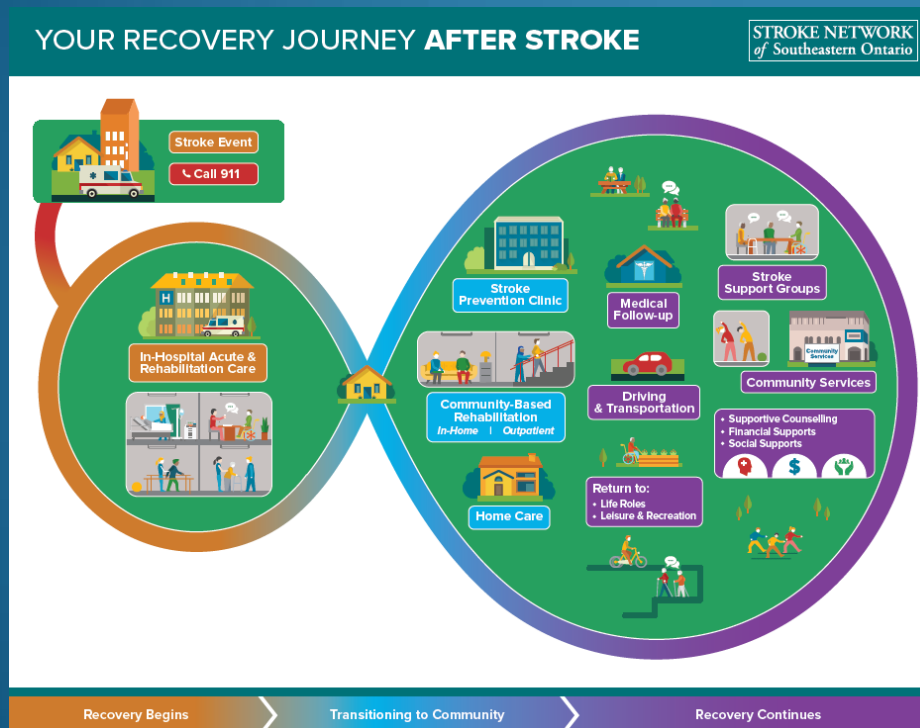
YOUR RECOVERY JOURNEY **AFTER STROKE**

STROKE NETWORK of Southeastern Ontario

Stroke Event

Call 911

In-Hospital Acute & Rehabilitation Care

Stroke Prevention Clinic

Community-Based Rehabilitation
In-Home | Outpatient

Home Care

Medical Follow-up

Driving & Transportation

Return to:
• Life Roles
• Leisure & Recreation

Stroke Support Groups

Community Services

Community Services

• Supportive Counselling
• Financial Supports
• Social Supports

Recovery Begins

Transitioning to Community

Recovery Continues